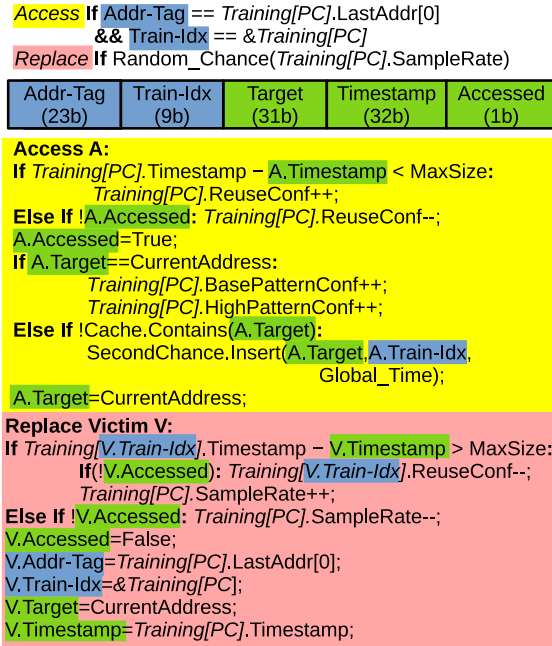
Access If Addr-Tag == Training[PC].LastAddr[0]
&& Train-Idx == &Training[PC]
Replace If Random_Chance(Training[PC].SampleRate)

| Addr-Tag (23b) | Train-Idx (9b) | Target (31b) | Timestamp (32b) | Accessed (1b) |
|---|---|---|---|---|

Access A:
If Training[PC].Timestamp − A.Timestamp < MaxSize:
Training[PC].ReuseConf++;
Else If !A.Accessed: Training[PC].ReuseConf--;
A.Accessed=True;
If A.Target==CurrentAddress:
Training[PC].BasePatternConf++;
Training[PC].HighPatternConf++;
Else If !Cache.Contains(A.Target):
SecondChance.Insert(A.Target,A.Train-Idx,
Global_Time);
A.Target=CurrentAddress;

Replace Victim V:
If Training[V.Train-Idx].Timestamp − V.Timestamp > MaxSize:
If(!V.Accessed): Training[V.Train-Idx].ReuseConf--;
Training[PC].SampleRate++;
Else If !V.Accessed: Training[PC].SampleRate--;
V.Accessed=False;
V.Addr-Tag=Training[PC].LastAddr[0];
V.Train-Idx=&Training[PC];
V.Target=CurrentAddress;
V.Timestamp=Training[PC].Timestamp;